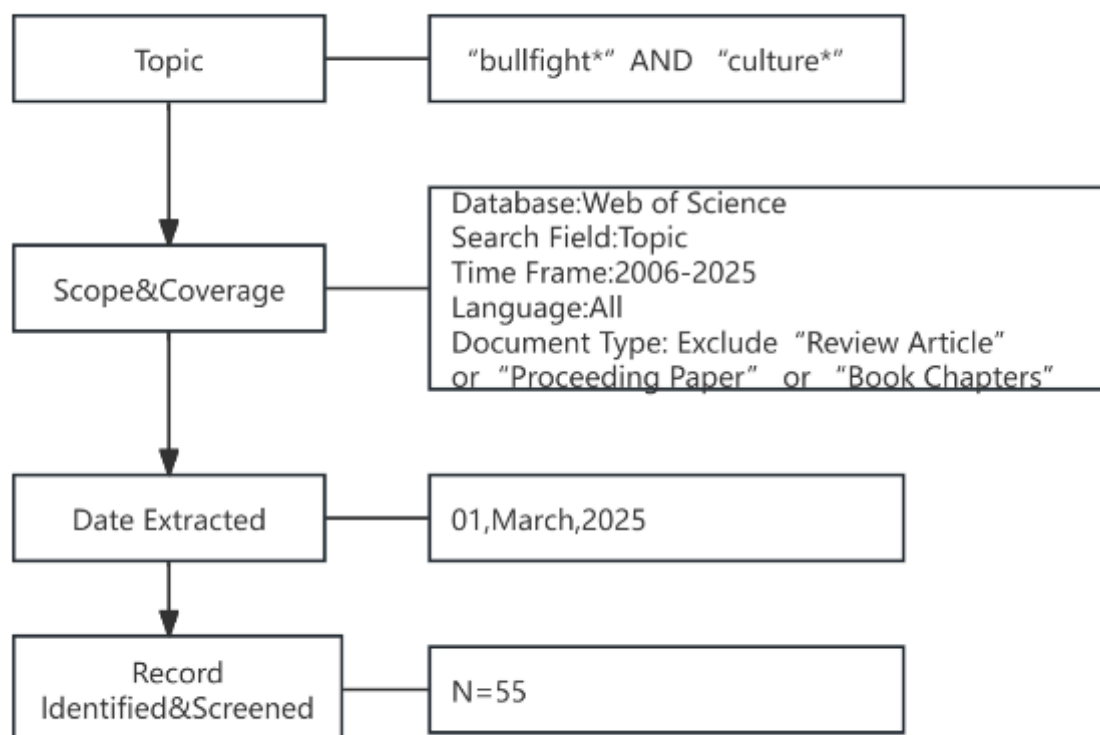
Topic

“bullfight*” AND “culture*”

Scope&Coverage

Database:Web of Science
Search Field:Topic
Time Frame:2006-2025
Language:All
Document Type: Exclude “Review Article” or “Proceeding Paper” or “Book Chapters”

Date Extracted

01,March,2025

Record Identified&Screened

N=55